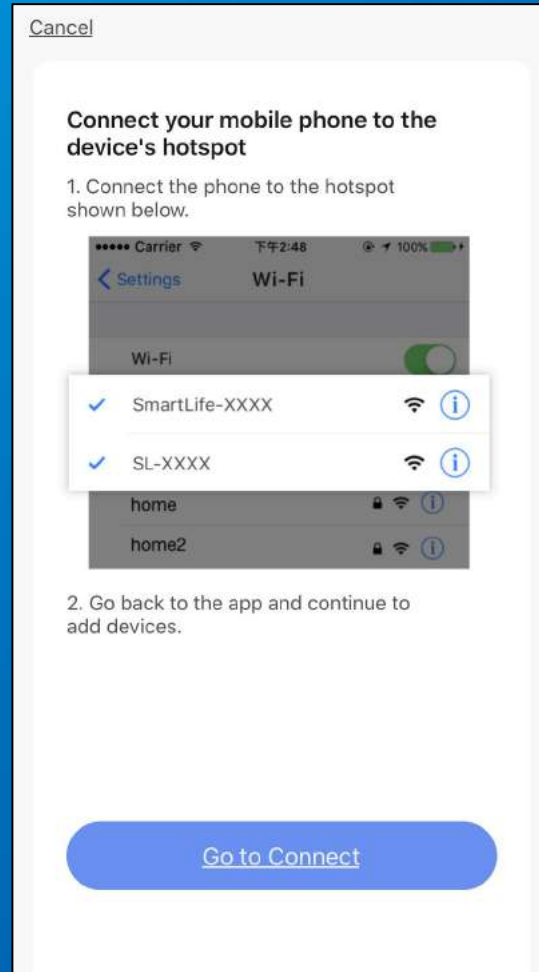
Cancel

Connect your mobile phone to the device's hotspot

1. Connect the phone to the hotspot shown below.

••••• Carrier 下午2:48 100%

Settings Wi-Fi

Wi-Fi

SmartLife-XXXX

SL-XXXX

home

home2

2. Go back to the app and continue to add devices.

Go to Connect